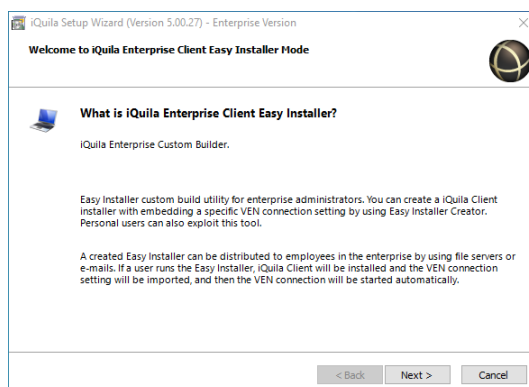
iQuila Setup Wizard (Version 5.00.27) - Enterprise Version

Welcome to iQuila Enterprise Client Easy Installer Mode

What is iQuila Enterprise Client Easy Installer?

iQuila Enterprise Custom Builder.

Easy Installer custom build utility for enterprise administrators. You can create a iQuila Client installer with embedding a specific VEN connection setting by using Easy Installer Creator. Personal users can also exploit this tool.

A created Easy Installer can be distributed to employees in the enterprise by using file servers or e-mails. If a user runs the Easy Installer, iQuila Client will be installed and the VEN connection setting will be imported, and then the VEN connection will be started automatically.

< Back Next > Cancel